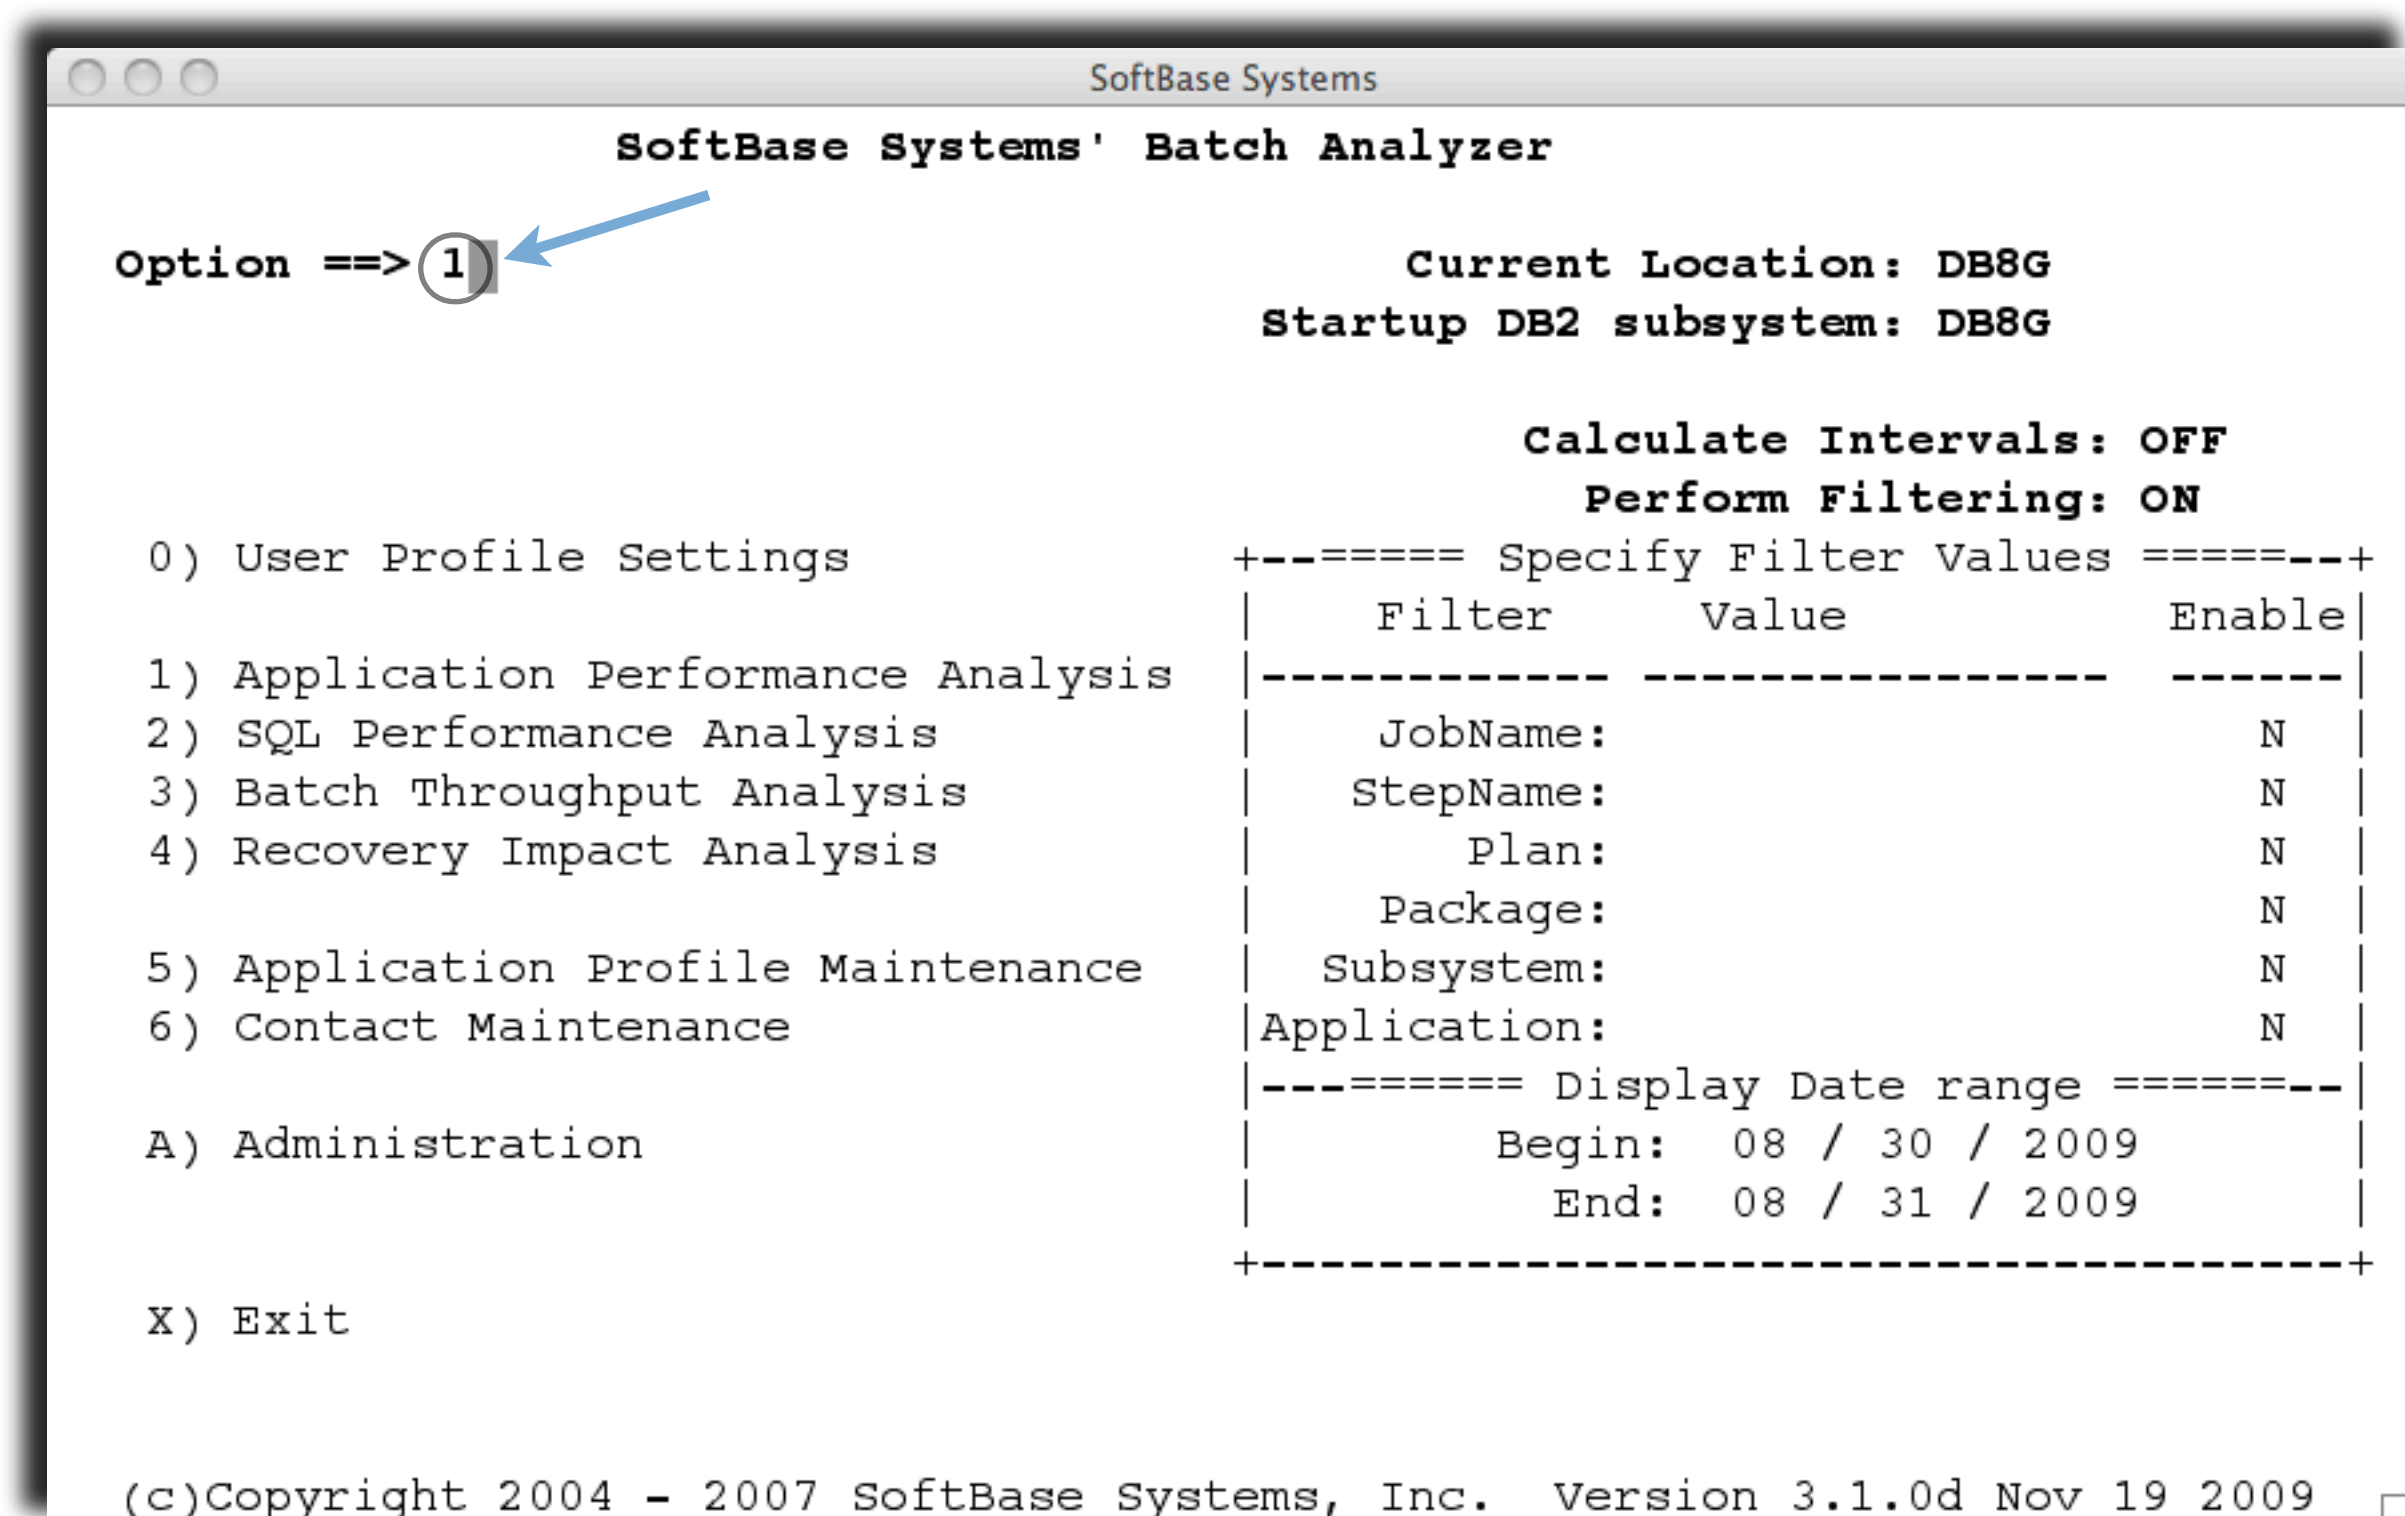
SoftBase Systems

SoftBase Systems' Batch Analyzer

Option ==> 1

Current Location: DB8G
Startup DB2 subsystem: DB8G

Calculate Intervals: OFF
Perform Filtering: ON

0) User Profile Settings

1) Application Performance Analysis
2) SQL Performance Analysis
3) Batch Throughput Analysis
4) Recovery Impact Analysis

5) Application Profile Maintenance
6) Contact Maintenance

A) Administration

X) Exit

+--===== Specify Filter Values =====--+

| Filter | Value | Enable |
|---|---|---|
| JobName: | | N |
| StepName: | | N |
| Plan: | | N |
| Package: | | N |
| Subsystem: | | N |
| Application: | | N |

|---====== Display Date range ======--|
Begin: 08 / 30 / 2009
End: 08 / 31 / 2009
+-------------------------------------+

(c)Copyright 2004 - 2007 SoftBase Systems, Inc. Version 3.1.0d Nov 19 2009